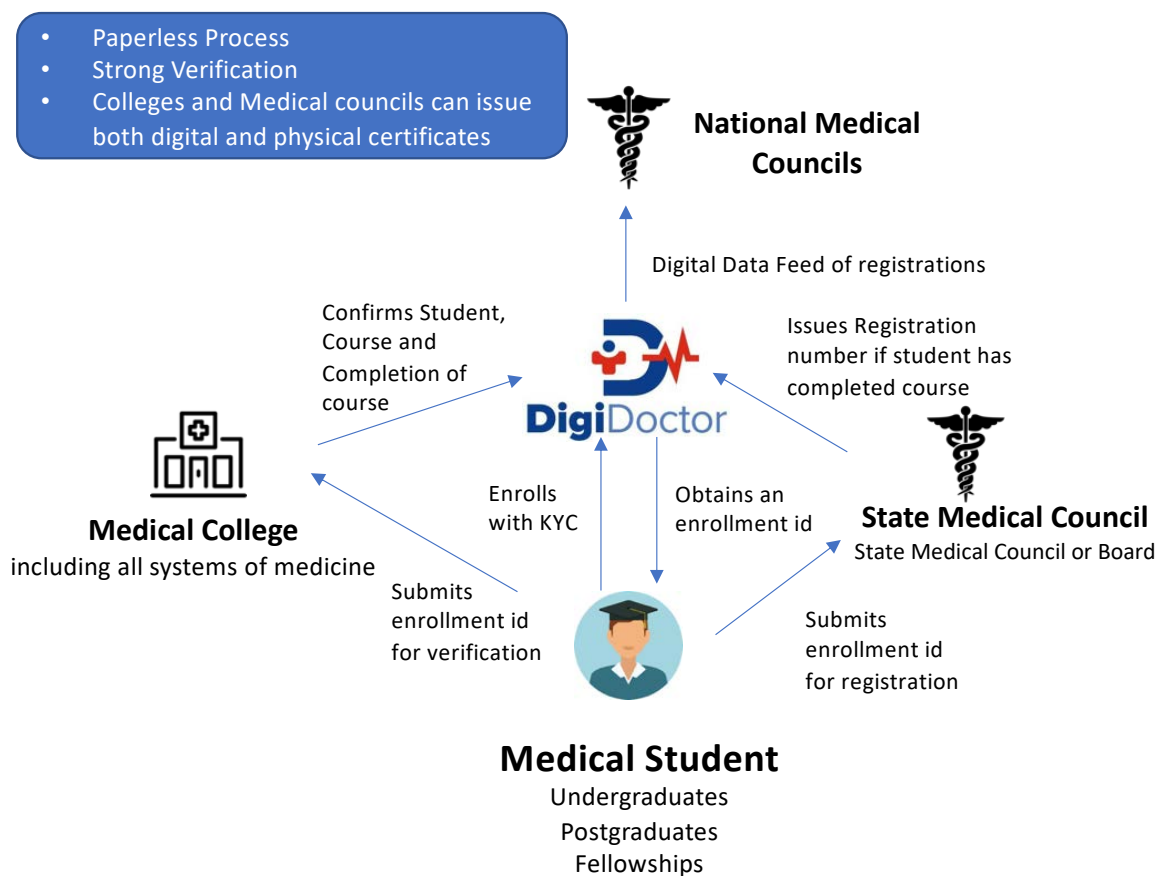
• Paperless Process
• Strong Verification
• Colleges and Medical councils can issue both digital and physical certificates

National Medical Councils

Digital Data Feed of registrations

Confirms Student, Course and Completion of course

Issues Registration number if student has completed course

DigiDoctor

Medical College
including all systems of medicine

Enrolls with KYC

Obtains an enrollment id

State Medical Council
State Medical Council or Board

Submits enrollment id for verification

Submits enrollment id for registration

Medical Student
Undergraduates
Postgraduates
Fellowships